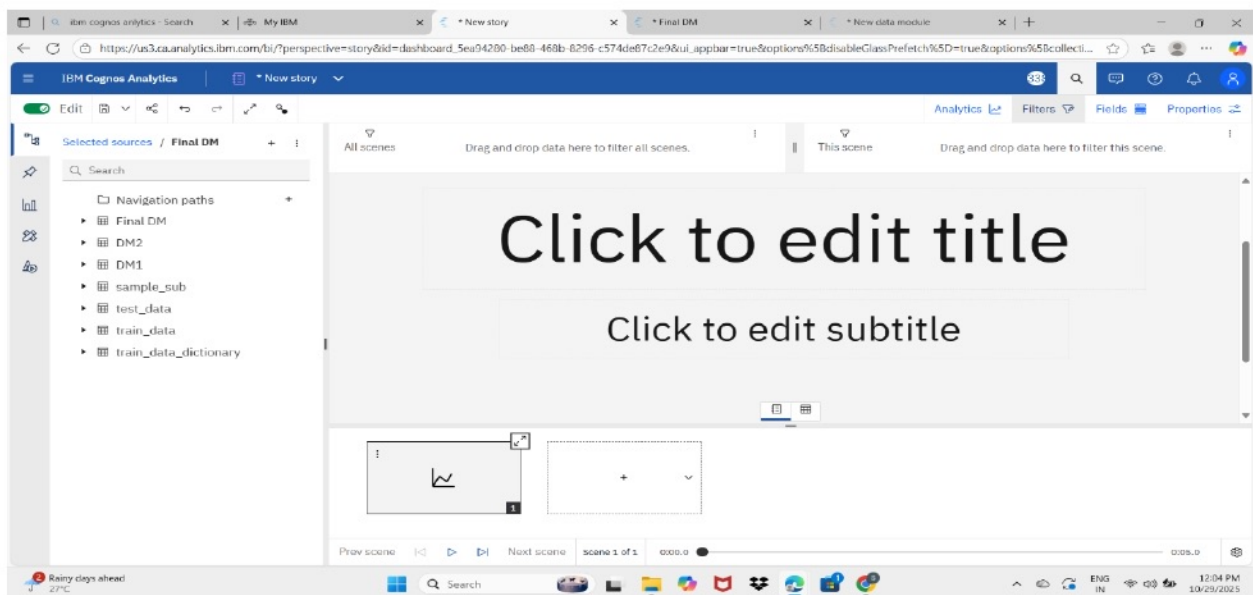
ibm cognos anlytics - Search
My IBM
* New story
* Final DM
* New data module

https://us3.ca.analytics.ibm.com/bi/?perspective=story&id=dashboard_5ea94280-be88-468b-8296-c574de87c2e9&ui_appbar=true&options%5BdisableGlassPrefetch%5D=true&options%5Bcollecti...

IBM Cognos Analytics
* New story

Edit

Analytics
Filters
Fields
Properties

Selected sources / Final DM

Search

Navigation paths
Final DM
DM2
DM1
sample_sub
test_data
train_data
train_data_dictionary

All scenes
Drag and drop data here to filter all scenes.
This scene
Drag and drop data here to filter this scene.

Click to edit title

Click to edit subtitle

1

+

Prev scene
Next scene
scene 1 of 1
0:00.0
0:05.0

Rainy days ahead
27°C

Search

ENG
IN
12:04 PM
10/29/2025